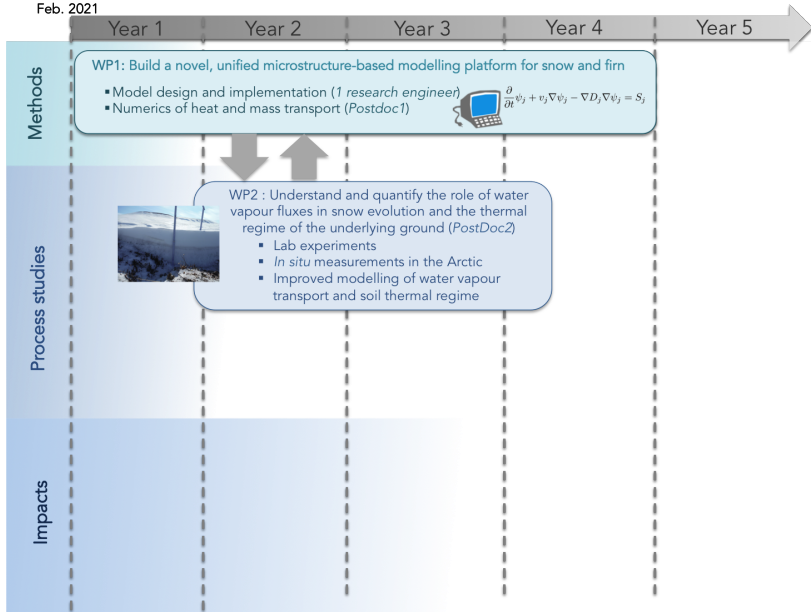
Feb. 2021

Year 1

Year 2

Year 3

Year 4

Year 5

Methods

WP1: Build a novel, unified microstructure-based modelling platform for snow and firn

- Model design and implementation (1 research engineer)
- Numerics of heat and mass transport (Postdoc1)

$\frac{\partial}{\partial t}\psi_j + v_j \nabla \psi_j - \nabla D_j \nabla \psi_j = S_j$

Process studies

WP2 : Understand and quantify the role of water vapour fluxes in snow evolution and the thermal regime of the underlying ground (PostDoc2)

- Lab experiments
- In situ measurements in the Arctic
- Improved modelling of water vapour transport and soil thermal regime

Impacts